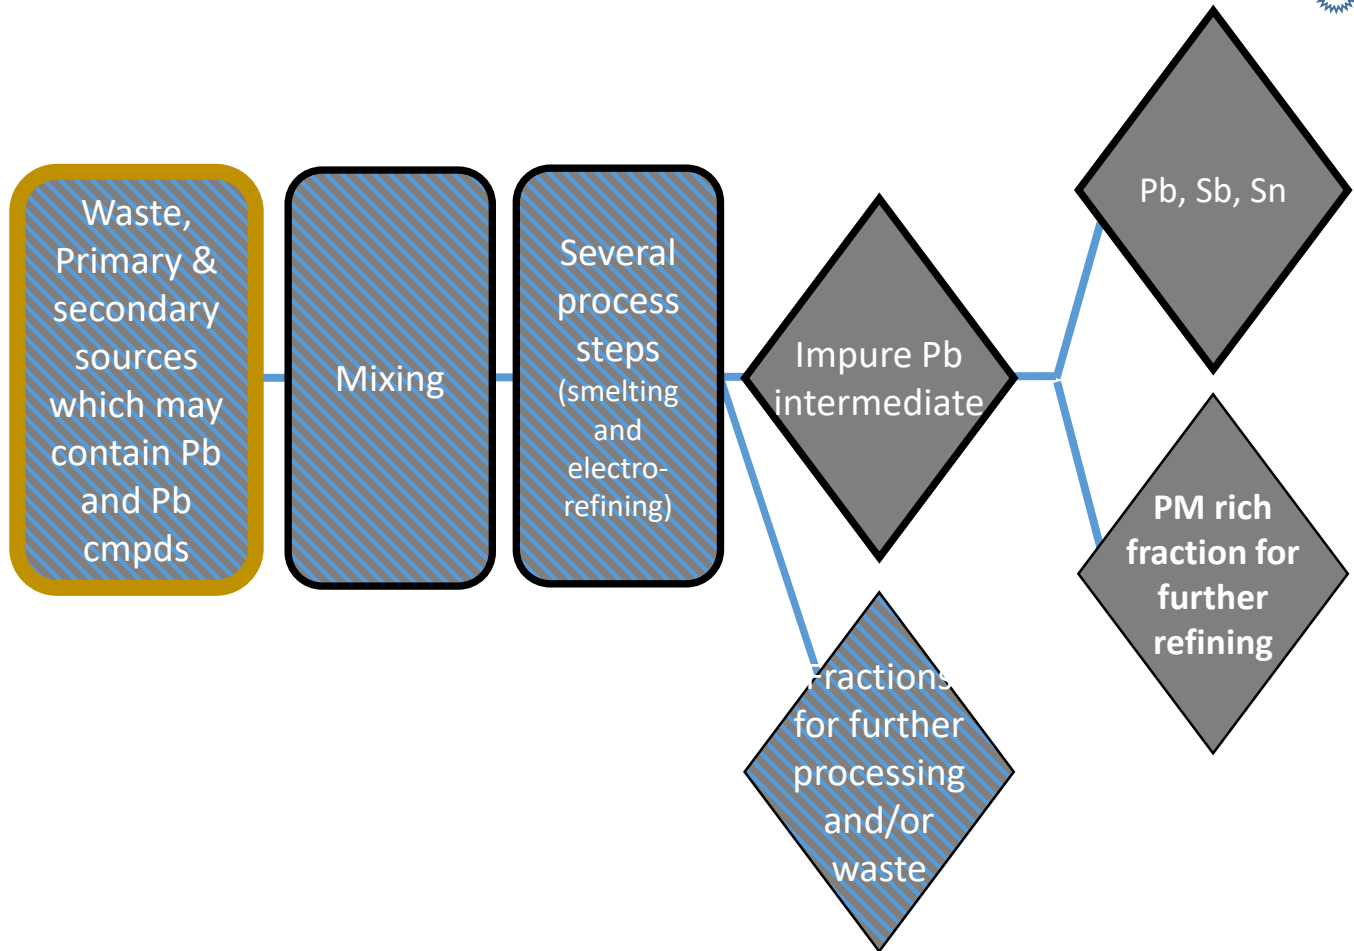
Waste, Primary & secondary sources which may contain Pb and Pb cmpds

Mixing

Several process steps (smelting and electrorefining)

Impure Pb intermediate

Pb, Sb, Sn

PM rich fraction for further refining

Fractions for further processing and/or waste